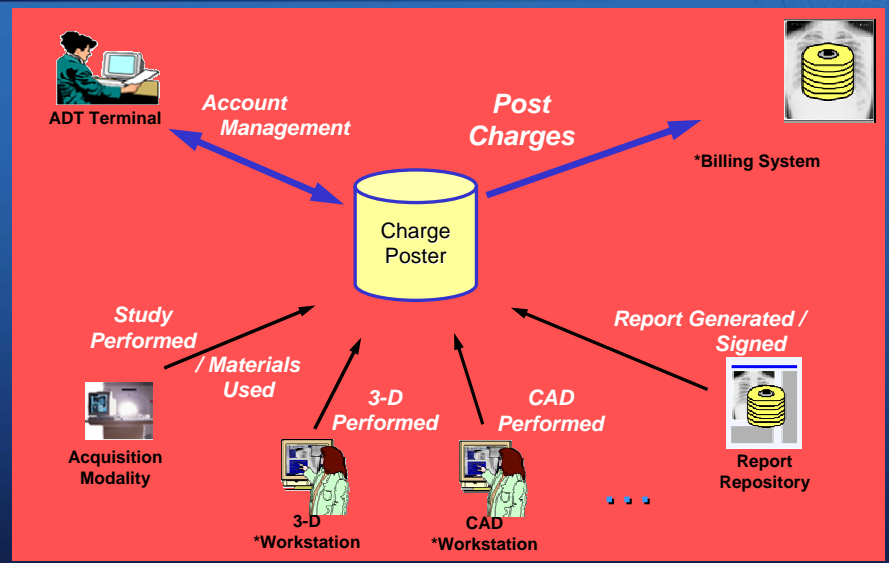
ADT Terminal

Account Management

Post Charges

*Billing System

Charge Poster

Study Performed

/ Materials Used

Report Generated / Signed

3-D Performed

CAD Performed

Acquisition Modality

3-D *Workstation

CAD *Workstation

Report Repository